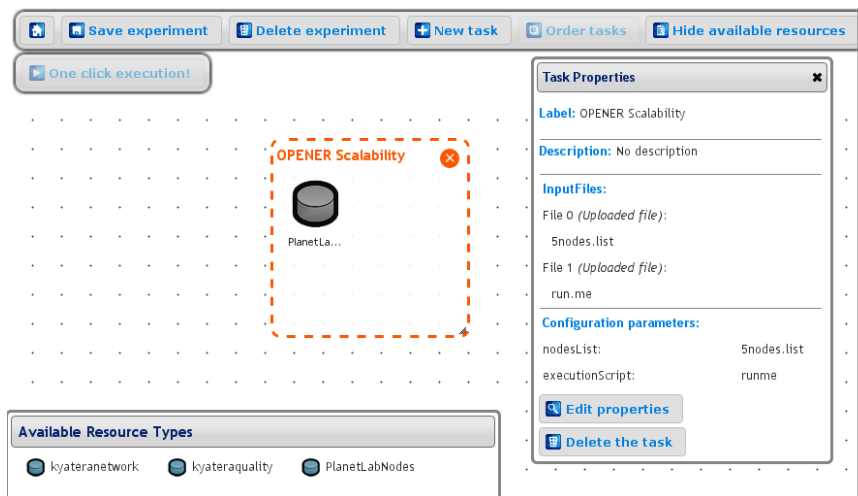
Save experiment
Delete experiment
New task
Order tasks
Hide available resources

One click execution!

OPENER Scalability

PlanetLa...

Available Resource Types

kyateranetwork
kyateraquality
PlanetLabNodes

Task Properties

Label: OPENER Scalability

Description: No description

InputFiles:

File 0 *(Uploaded file)*:

5nodes.list

File 1 *(Uploaded file)*:

run.me

Configuration parameters:

| nodesList: | 5nodes.list |
|---|---|
| executionScript: | runme |

Edit properties
Delete the task